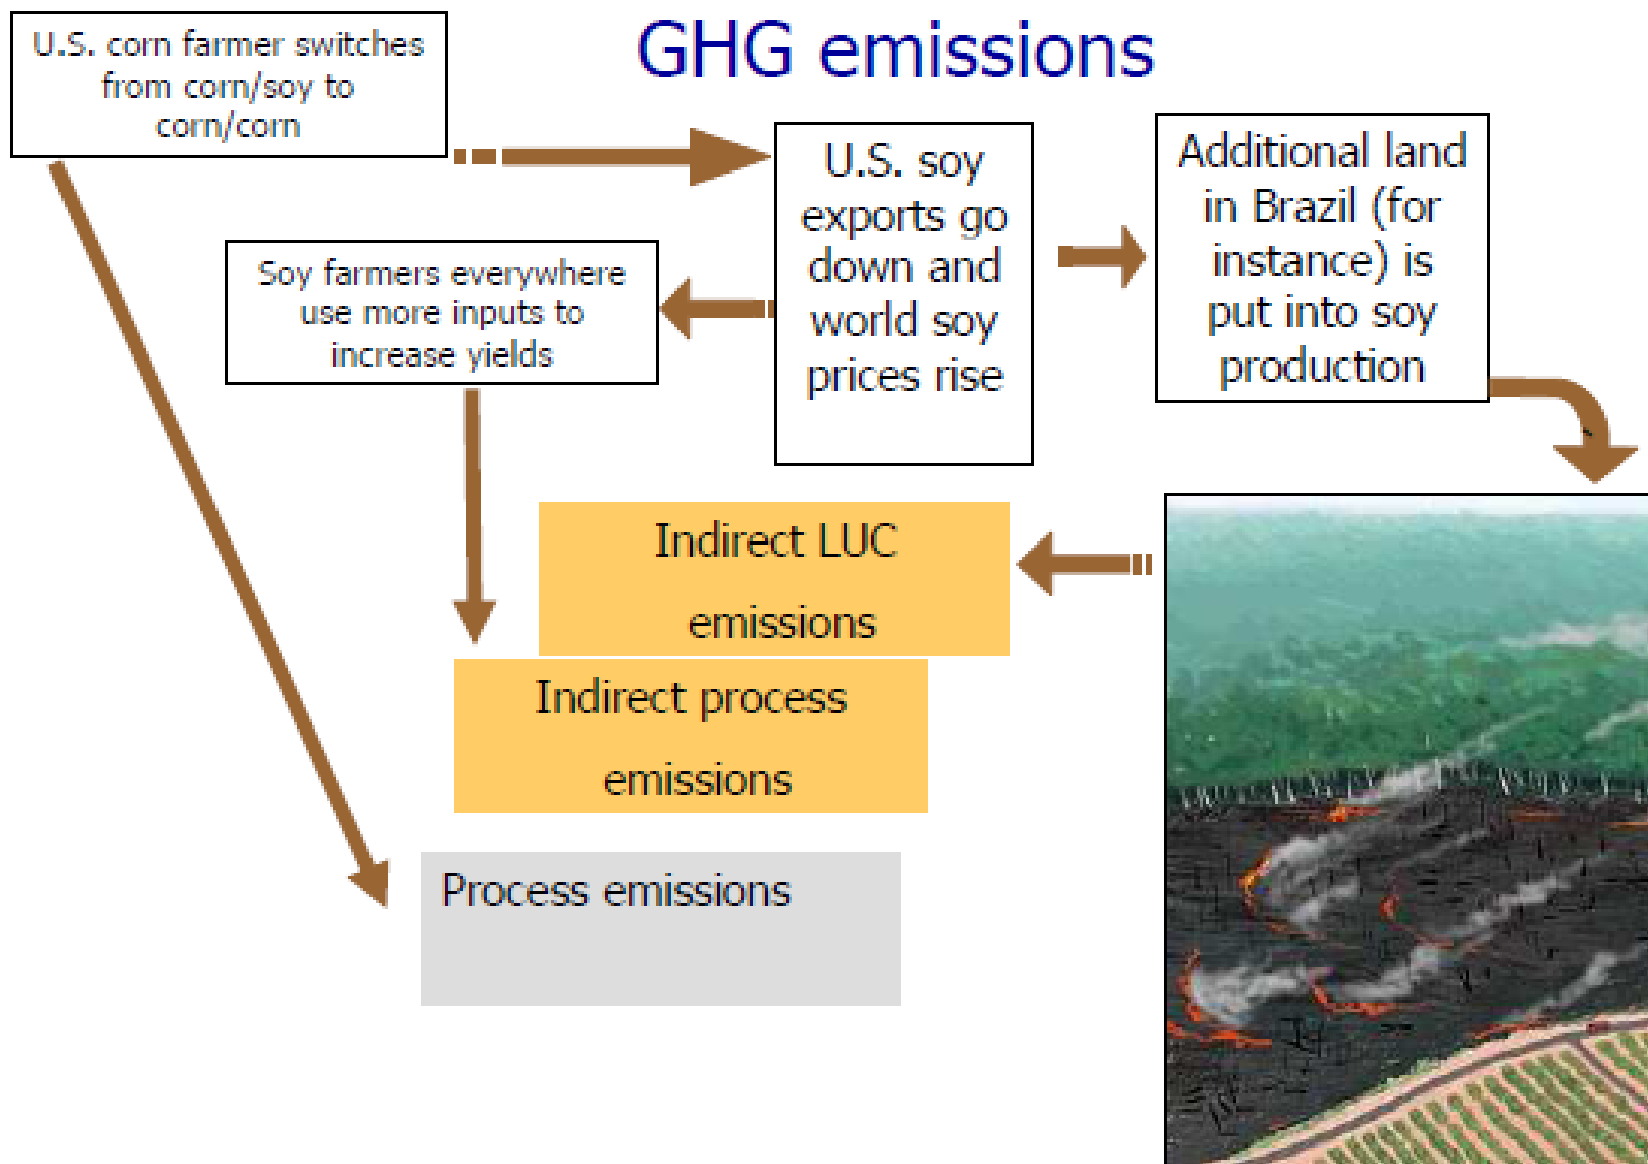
GHG emissions

U.S. corn farmer switches from corn/soy to corn/corn

U.S. soy exports go down and world soy prices rise

Additional land in Brazil (for instance) is put into soy production

Soy farmers everywhere use more inputs to increase yields

Indirect LUC emissions

Indirect process emissions

Process emissions